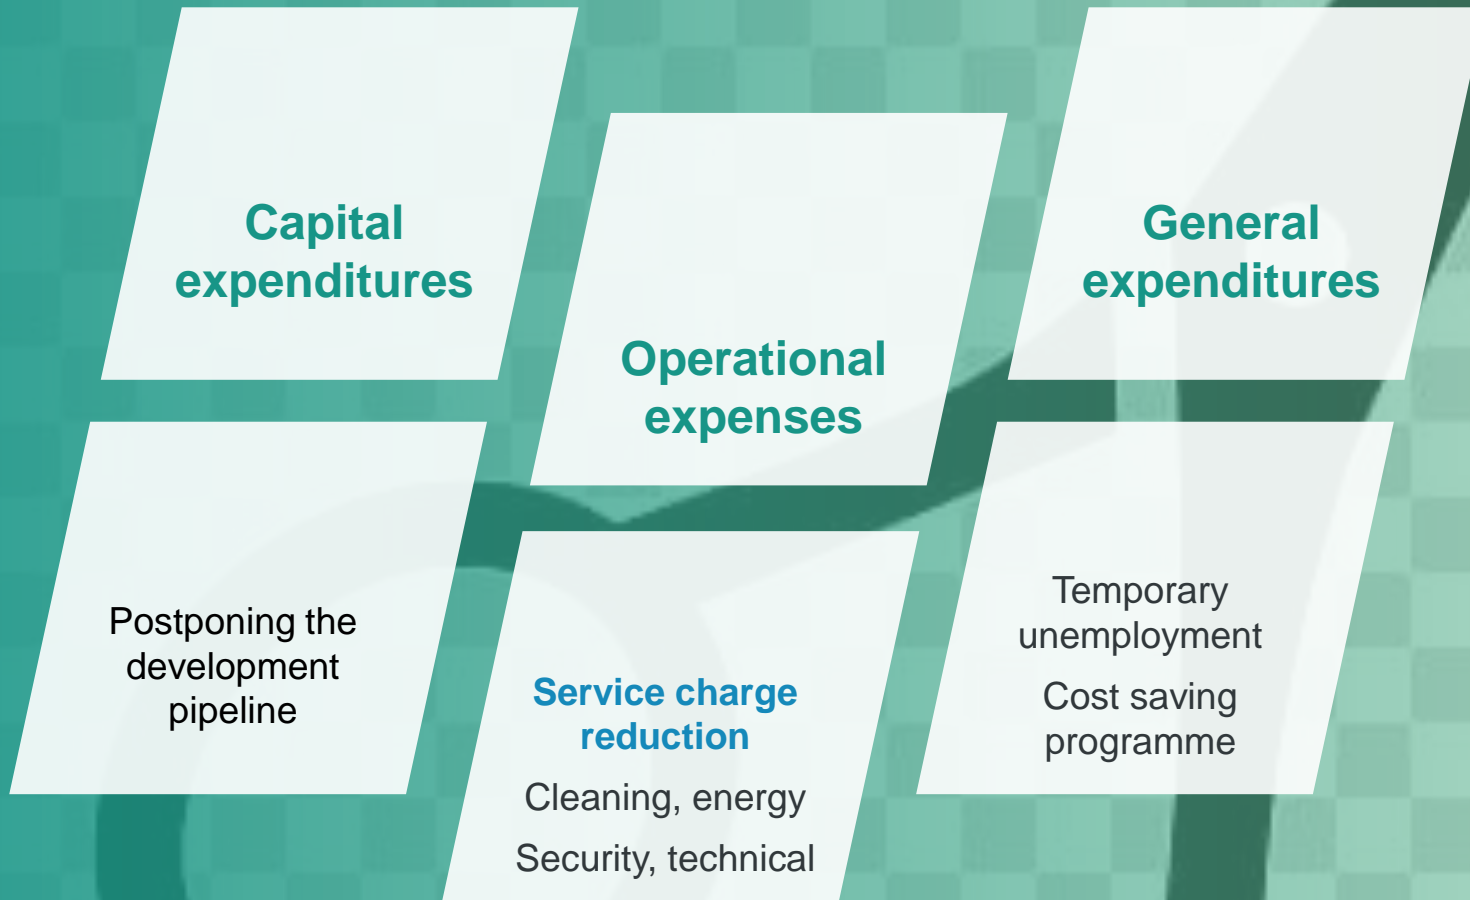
Capital expenditures

Postponing the development pipeline

Operational expenses

Service charge reduction

Cleaning, energy

Security, technical

General expenditures

Temporary unemployment

Cost saving programme